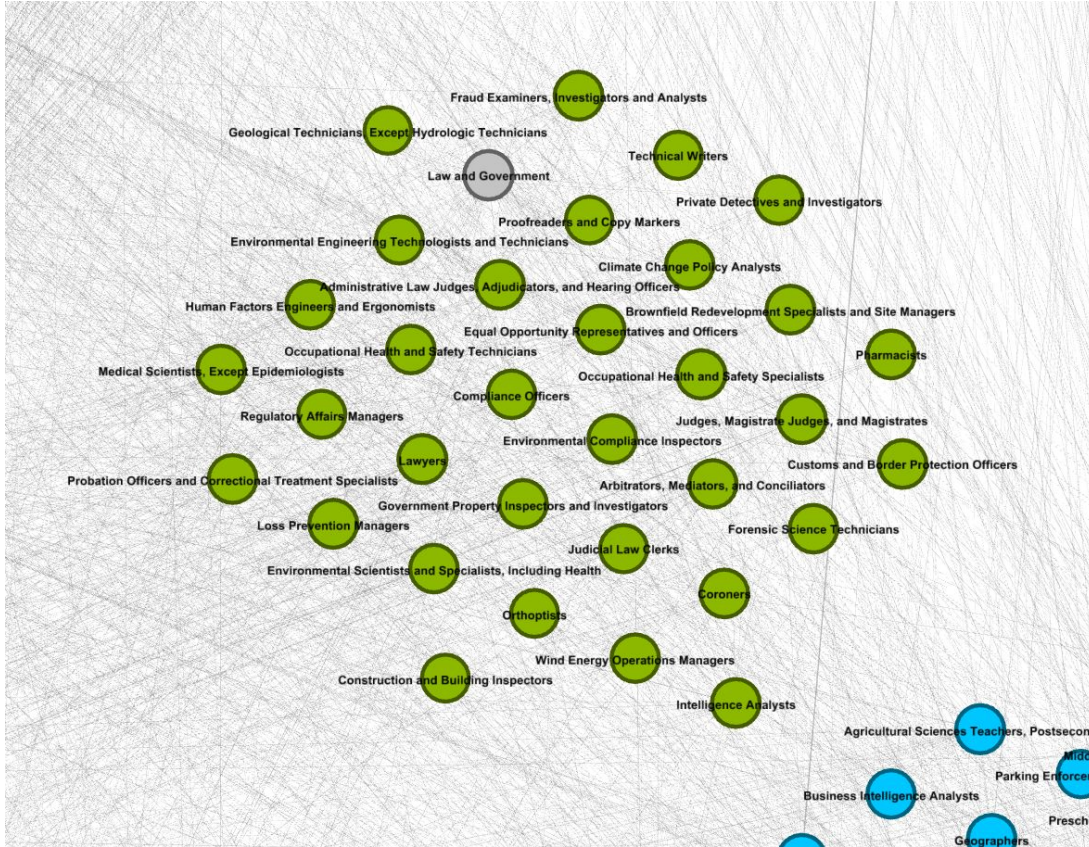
Fraud Examiners, Investigators and Analysts

Geological Technicians, Except Hydrologic Technicians

Technical Writers

Law and Government

Private Detectives and Investigators

Proofreaders and Copy Markers

Environmental Engineering Technologists and Technicians

Climate Change Policy Analysts

Administrative Law Judges, Adjudicators, and Hearing Officers

Human Factors Engineers and Ergonomists

Brownfield Redevelopment Specialists and Site Managers

Equal Opportunity Representatives and Officers

Occupational Health and Safety Technicians

Pharmacists

Medical Scientists, Except Epidemiologists

Occupational Health and Safety Specialists

Compliance Officers

Regulatory Affairs Managers

Judges, Magistrate Judges, and Magistrates

Environmental Compliance Inspectors

Lawyers

Customs and Border Protection Officers

Probation Officers and Correctional Treatment Specialists

Arbitrators, Mediators, and Conciliators

Government Property Inspectors and Investigators

Loss Prevention Managers

Forensic Science Technicians

Judicial Law Clerks

Environmental Scientists and Specialists, Including Health

Coroners

Orthoptists

Wind Energy Operations Managers

Construction and Building Inspectors

Intelligence Analysts

Agricultural Sciences Teachers, Postseco

Midd

Parking Enforce

Business Intelligence Analysts

Presch

Geographers